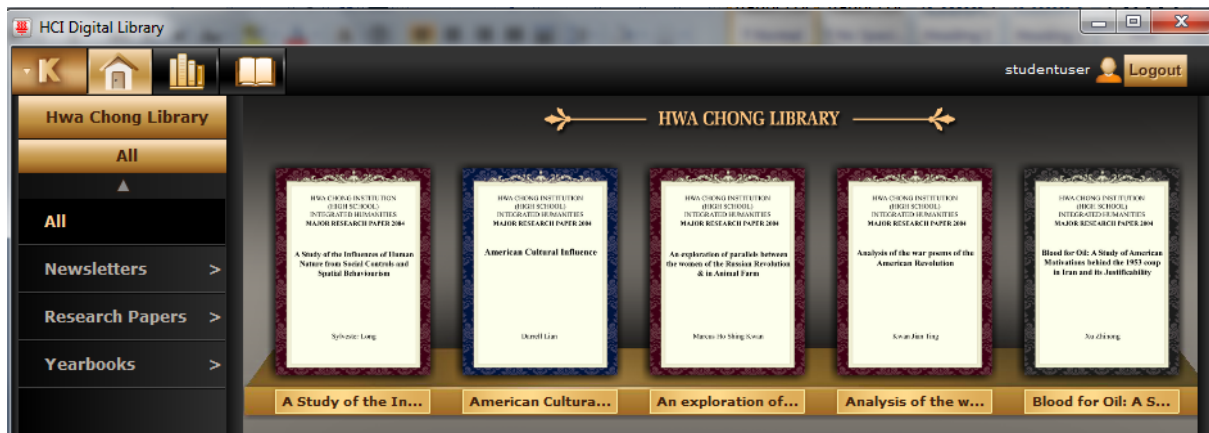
HCI Digital Library

K

studentuser Logout

Hwa Chong Library

All

All

Newsletters >

Research Papers >

Yearbooks >

HWA CHONG LIBRARY

HWA CHONG INSTITUTION (HIGH SCHOOL) INTEGRATED HUMANITIES MAJOR RESEARCH PAPER 2004

A Study of the Influences of Human Nature from Social Controls and Spatial Behaviourism

Sylvester Long

HWA CHONG INSTITUTION (HIGH SCHOOL) INTEGRATED HUMANITIES MAJOR RESEARCH PAPER 2004

American Cultural Influence

Darrell Lian

HWA CHONG INSTITUTION (HIGH SCHOOL) INTEGRATED HUMANITIES MAJOR RESEARCH PAPER 2004

An exploration of parallels between the women of the Russian Revolution & in Animal Farm

Marcus Ho Shing Kwan

HWA CHONG INSTITUTION (HIGH SCHOOL) INTEGRATED HUMANITIES MAJOR RESEARCH PAPER 2004

Analysis of the war poems of the American Revolution

Kwan Jian Ting

HWA CHONG INSTITUTION (HIGH SCHOOL) INTEGRATED HUMANITIES MAJOR RESEARCH PAPER 2004

Blood for Oil: A Study of American Motivations behind the 1953 coup in Iran and its Justifiability

Xu Zhirong

A Study of the In...

American Cultura...

An exploration of...

Analysis of the w...

Blood for Oil: A S...